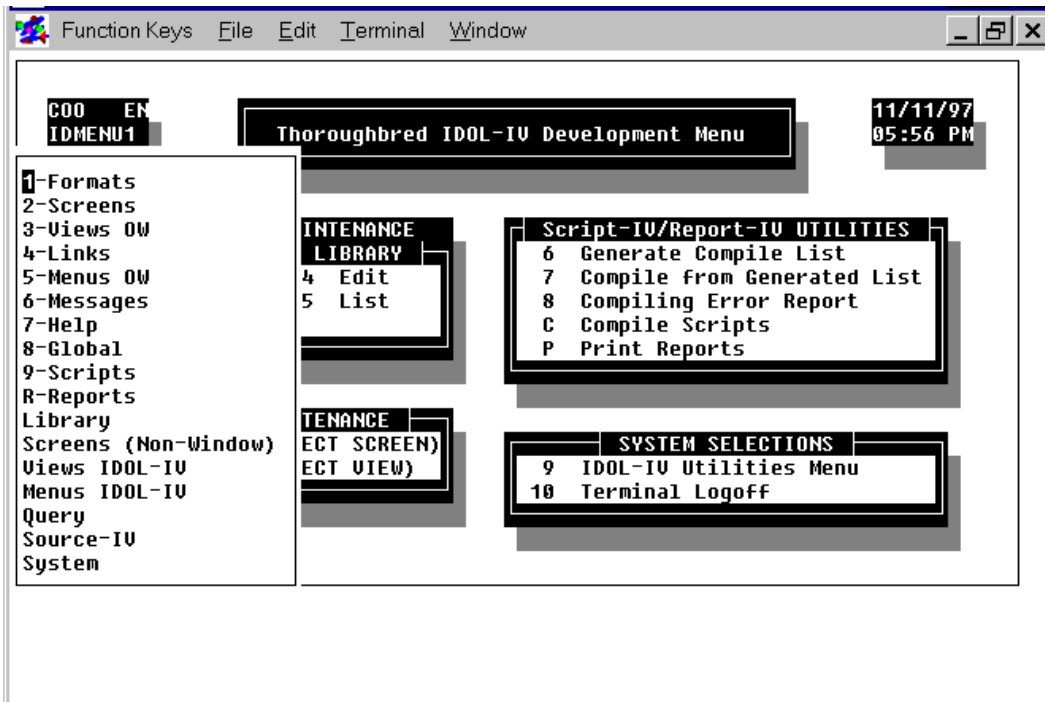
Function Keys File Edit Terminal Window

C00 EN
IDMENU1

Thoroughbred IDOL-IV Development Menu

11/11/97
05:56 PM

1-Formats
2-Screens
3-Views OW
4-Links
5-Menus OW
6-Messages
7-Help
8-Global
9-Scripts
R-Reports
Library
Screens (Non-Window)
Views IDOL-IV
Menus IDOL-IV
Query
Source-IV
System

INTENANCE
LIBRARY
4 Edit
5 List

TENANCE
ECT SCREEN)
ECT VIEW)

Script-IV/Report-IV UTILITIES
6 Generate Compile List
7 Compile from Generated List
8 Compiling Error Report
C Compile Scripts
P Print Reports

SYSTEM SELECTIONS
9 IDOL-IV Utilities Menu
10 Terminal Logoff